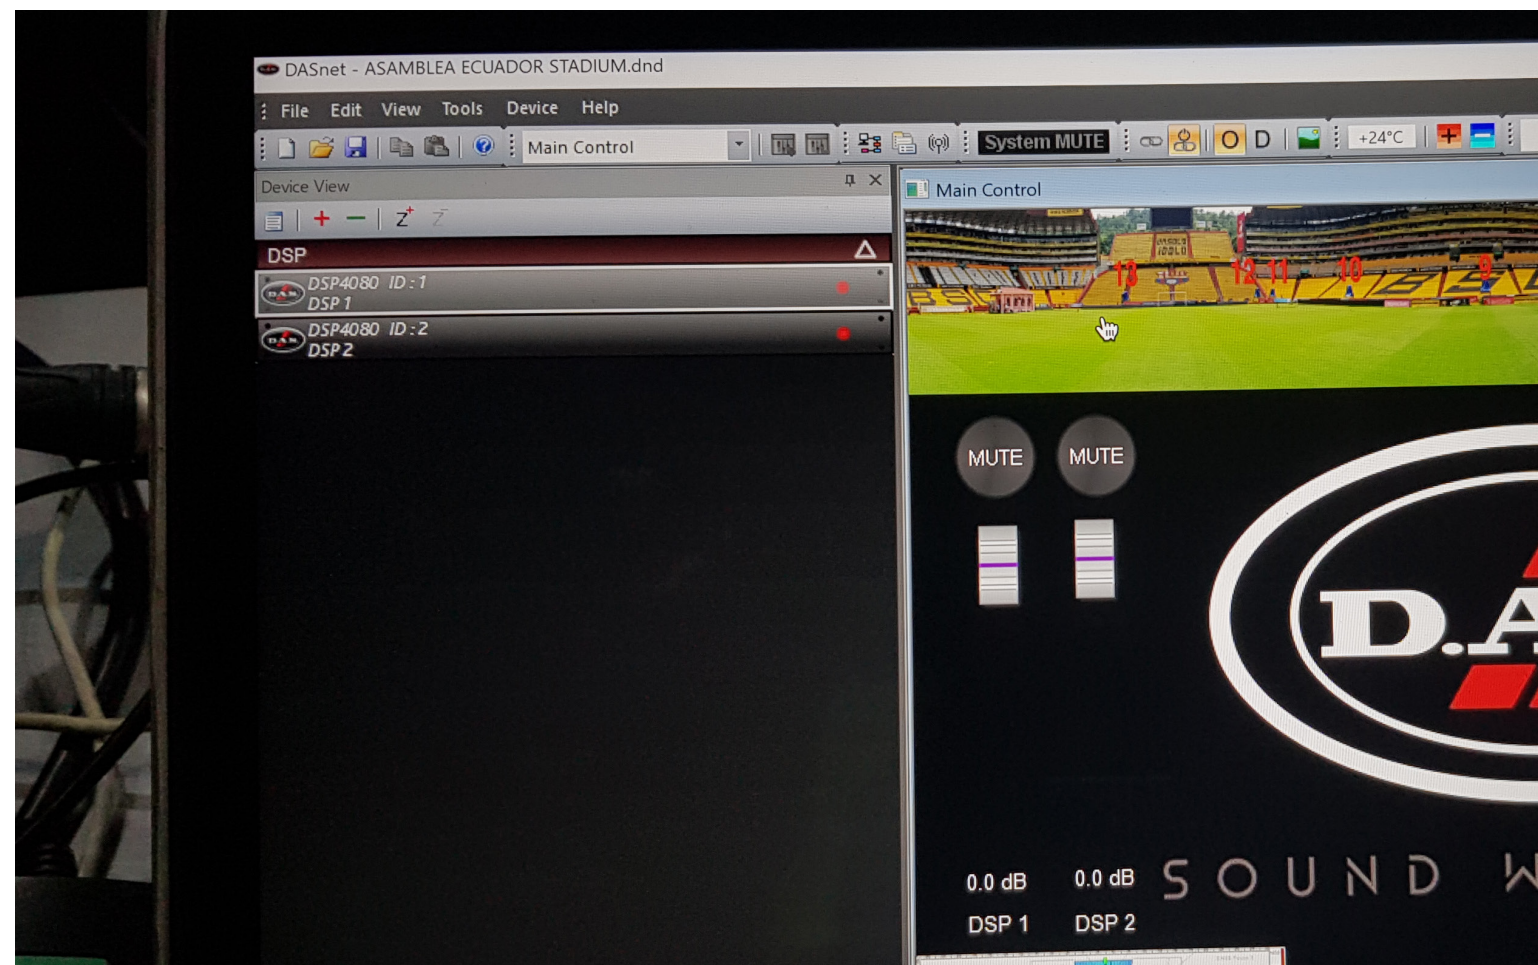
DASnet - ASAMBLEA ECUADOR STADIUM.dnd

File Edit View Tools Device Help

Main Control

System MUTE

O D

+24°C

Device View

DSP

DSP4080 ID : 1
DSP 1

DSP4080 ID : 2
DSP 2

Main Control

13 12 11 10 9

MUTE MUTE

D.A

0.0 dB 0.0 dB

DSP 1 DSP 2

SOUND W